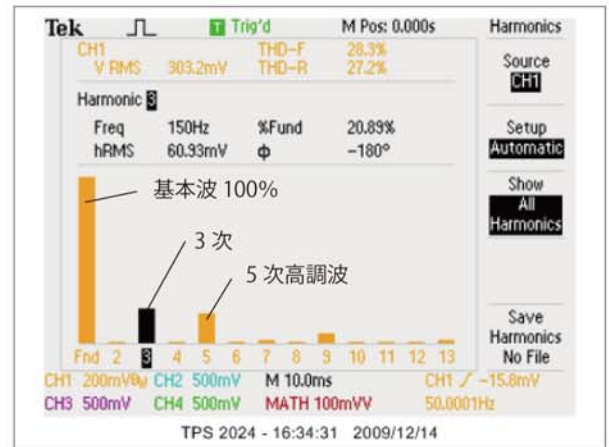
Tek T Trig'd M Pos: 0.000s

Harmonics

CH1 THD-F 28.3%
V RMS 303.2mV THD-R 27.2%

Source
CH1

Harmonic 3

| Freq | 150Hz | %Fund | 20.89% |
|---|---|---|---|
| hRMS | 60.93mV | φ | −180° |

Setup
Automatic

Show
All Harmonics

基本波 100%

3 次

5 次高調波

Save Harmonics
No File

Fnd 2 3 4 5 6 7 8 9 10 11 12 13

CH1 200mVΩ CH2 500mV M 10.0ms CH1 ∫ −15.8mV
CH3 500mV CH4 500mV MATH 100mVV 50.0001Hz

TPS 2024 - 16:34:31 2009/12/14